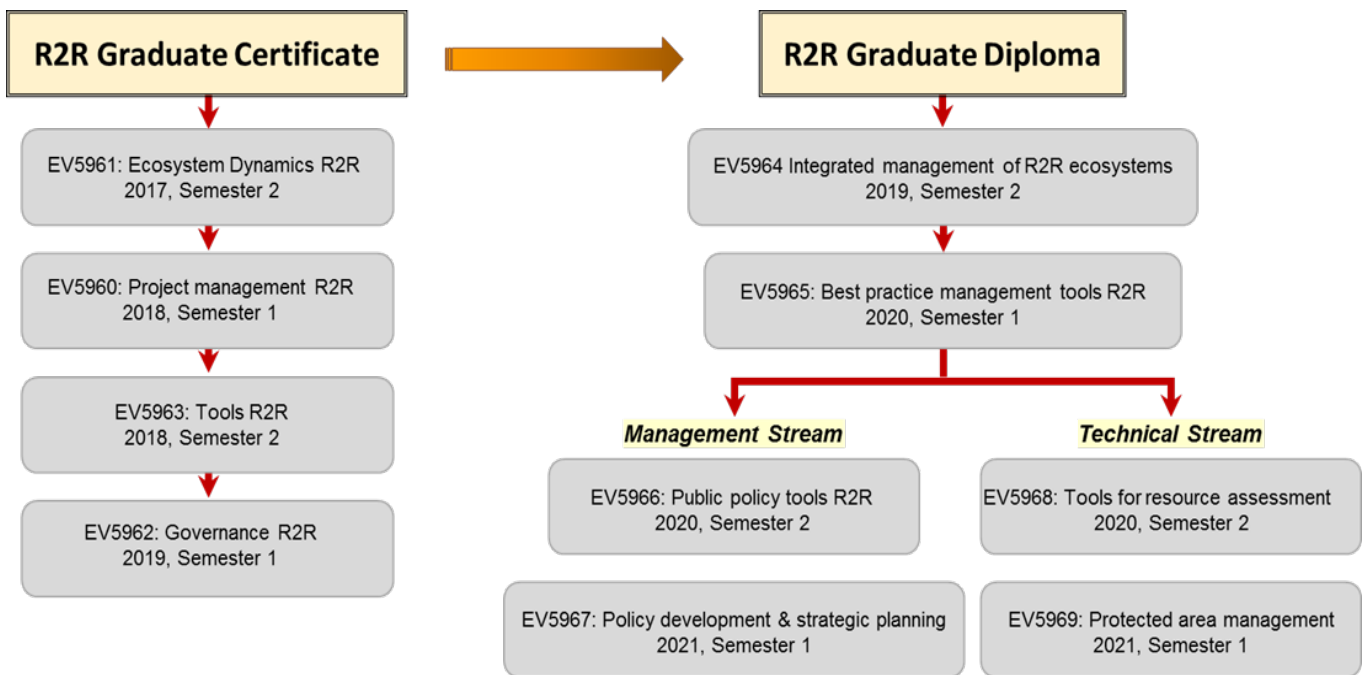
R2R Graduate Certificate

EV5961: Ecosystem Dynamics R2R
2017, Semester 2

EV5960: Project management R2R
2018, Semester 1

EV5963: Tools R2R
2018, Semester 2

EV5962: Governance R2R
2019, Semester 1

R2R Graduate Diploma

EV5964 Integrated management of R2R ecosystems
2019, Semester 2

EV5965: Best practice management tools R2R
2020, Semester 1

Management Stream

EV5966: Public policy tools R2R
2020, Semester 2

EV5967: Policy development & strategic planning
2021, Semester 1

Technical Stream

EV5968: Tools for resource assessment
2020, Semester 2

EV5969: Protected area management
2021, Semester 1